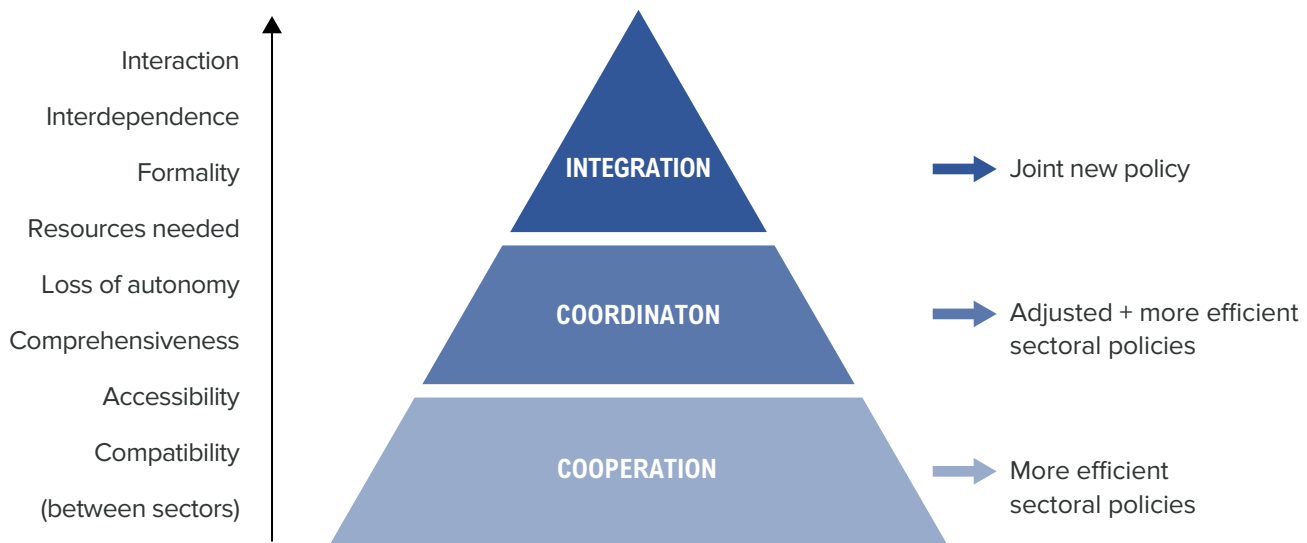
Interaction
Interdependence
Formality
Resources needed
Loss of autonomy
Comprehensiveness
Accessibility
Compatibility
(between sectors)

INTEGRATION
COORDINATON
COOPERATION

Joint new policy
Adjusted + more efficient sectoral policies
More efficient sectoral policies